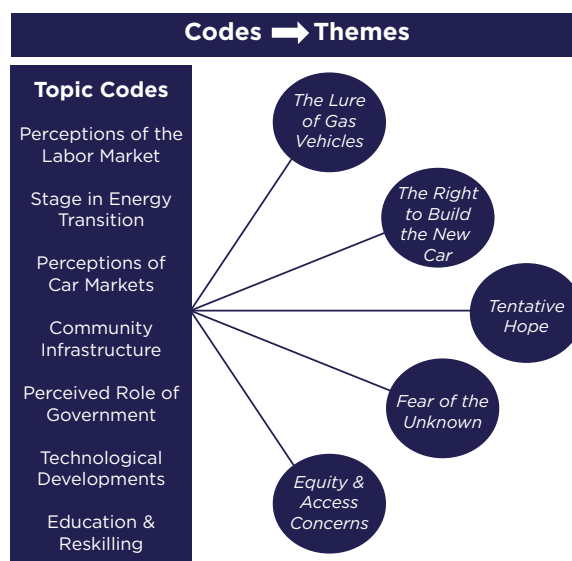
Codes ➡ Themes

Topic Codes

Perceptions of the Labor Market

Stage in Energy Transition

Perceptions of Car Markets

Community Infrastructure

Perceived Role of Government

Technological Developments

Education & Reskilling

The Lure of Gas Vehicles

The Right to Build the New Car

Tentative Hope

Fear of the Unknown

Equity & Access Concerns